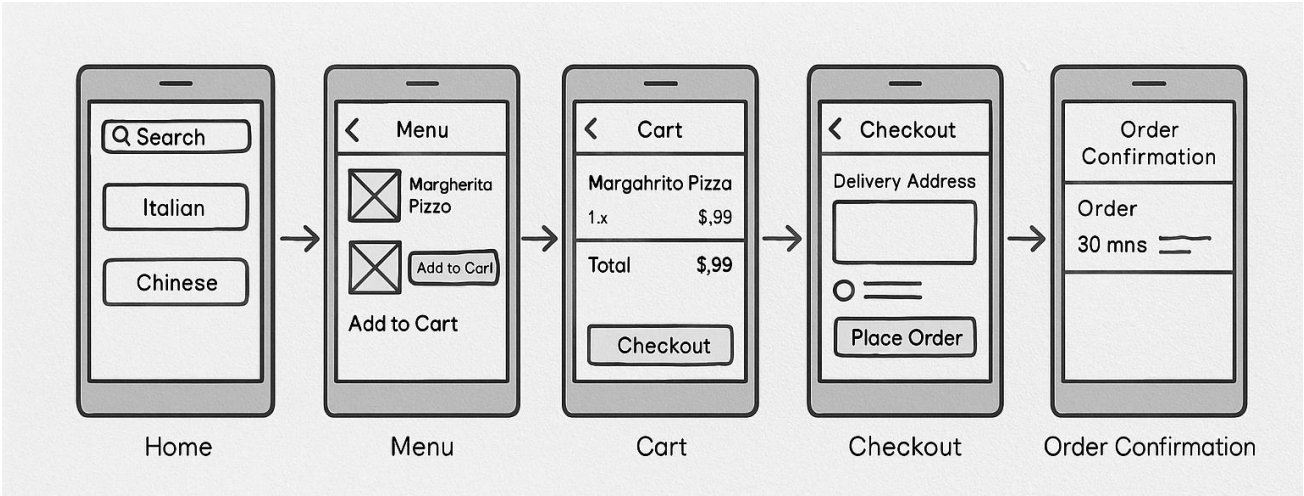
Search

Italian

Chinese

Home

Menu

Margherita Pizzo

Add to Carl

Add to Cart

Menu

Cart

Margahrito Pizza

1.x $,99

Total $,99

Checkout

Cart

Checkout

Delivery Address

Place Order

Checkout

Order Confirmation

Order

30 mns

Order Confirmation